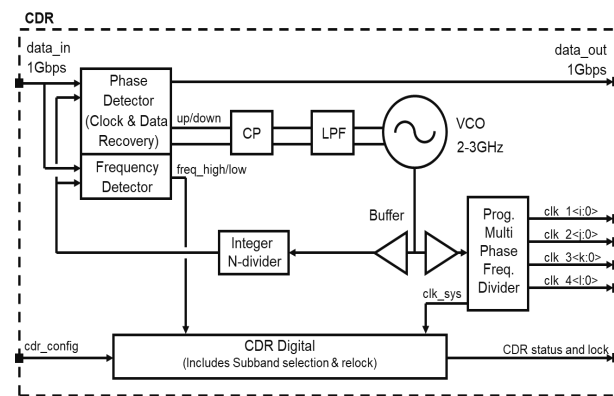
CDR

data_in
1Gbps

data_out
1Gbps

Phase Detector (Clock & Data Recovery)

up/down

CP

LPF

VCO
2-3GHz

Frequency Detector

freq_high/low

Buffer

Prog. Multi Phase Freq. Divider

clk_1<i:0>
clk_2<j:0>
clk_3<k:0>
clk_4<l:0>

Integer N-divider

clk_sys

cdr_config

CDR Digital
(Includes Subband selection & relock)

CDR status and lock